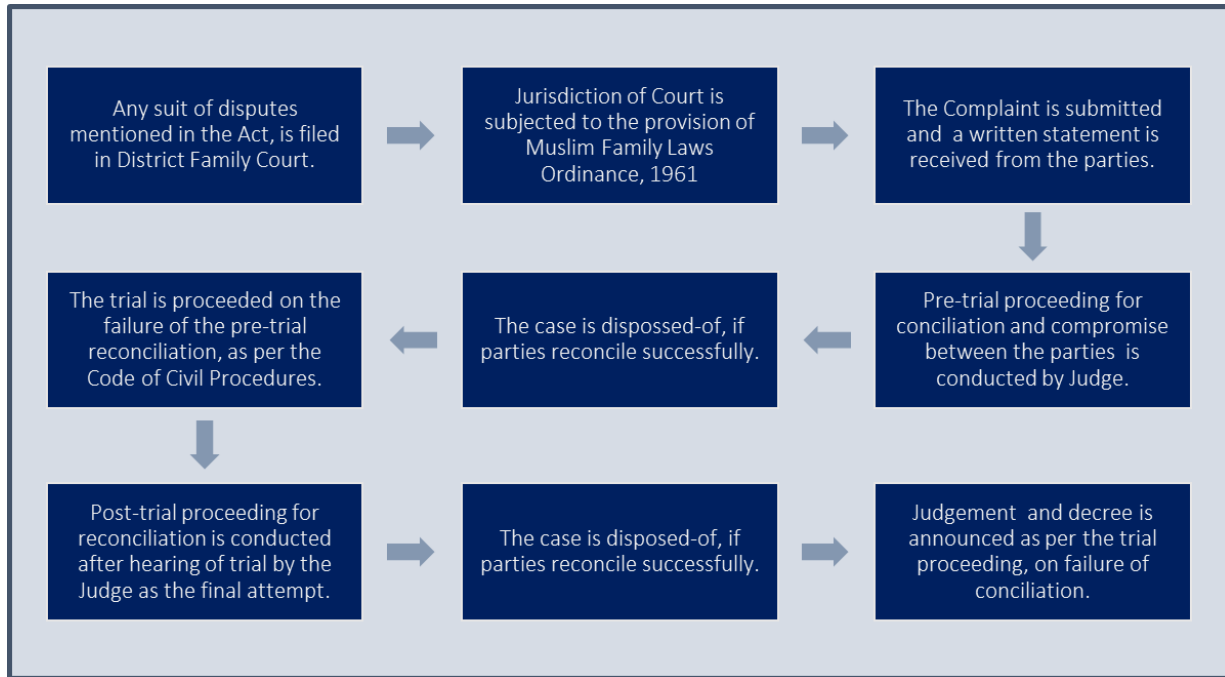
Any suit of disputes mentioned in the Act, is filed in District Family Court.

Jurisdiction of Court is subjected to the provision of Muslim Family Laws Ordinance, 1961

The Complaint is submitted and a written statement is received from the parties.

Pre-trial proceeding for conciliation and compromise between the parties is conducted by Judge.

The case is disposed-of, if parties reconcile successfully.

The trial is proceeded on the failure of the pre-trial reconciliation, as per the Code of Civil Procedures.

Post-trial proceeding for reconciliation is conducted after hearing of trial by the Judge as the final attempt.

The case is disposed-of, if parties reconcile successfully.

Judgement and decree is announced as per the trial proceeding, on failure of conciliation.